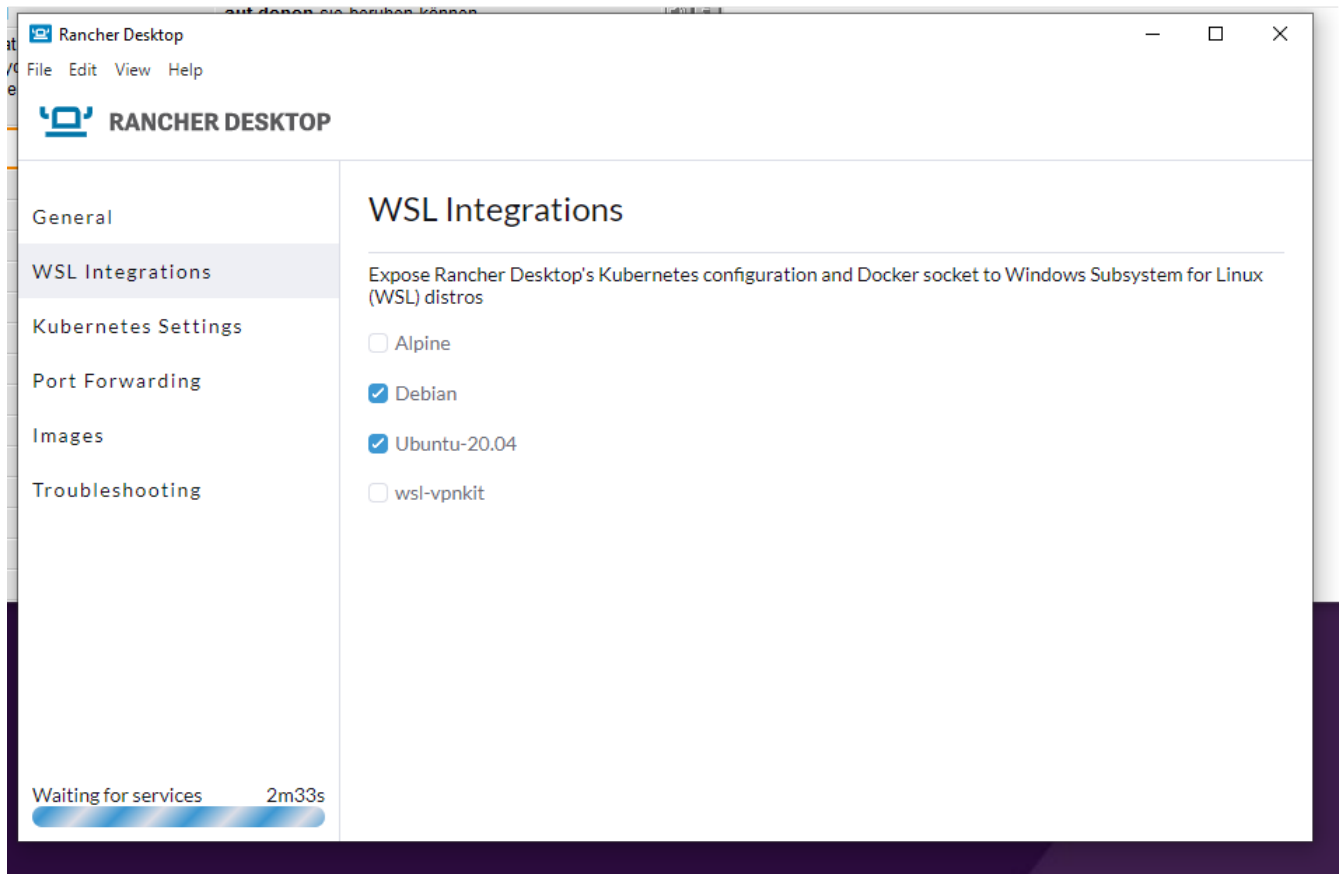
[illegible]

Rancher Desktop

File Edit View Help

RANCHER DESKTOP

General

WSL Integrations

Kubernetes Settings

Port Forwarding

Images

Troubleshooting

Waiting for services 2m33s

WSL Integrations

Expose Rancher Desktop's Kubernetes configuration and Docker socket to Windows Subsystem for Linux (WSL) distros

Alpine

Debian

Ubuntu-20.04

wsl-vpnkit